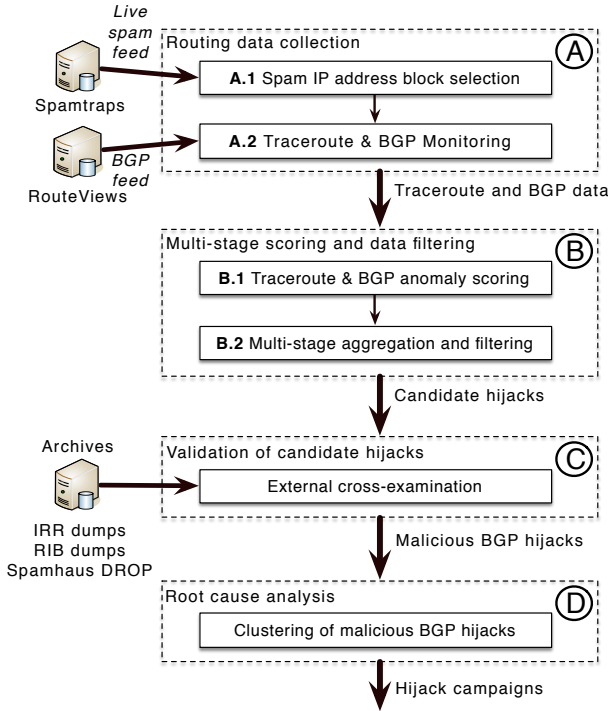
Live spam feed

Spamtraps

Routing data collection

A

A.1 Spam IP address block selection

A.2 Traceroute & BGP Monitoring

BGP feed

RouteViews

Traceroute and BGP data

Multi-stage scoring and data filtering

B

B.1 Traceroute & BGP anomaly scoring

B.2 Multi-stage aggregation and filtering

Candidate hijacks

Archives

Validation of candidate hijacks

C

External cross-examination

IRR dumps
RIB dumps
Spamhaus DROP

Malicious BGP hijacks

Root cause analysis

D

Clustering of malicious BGP hijacks

Hijack campaigns